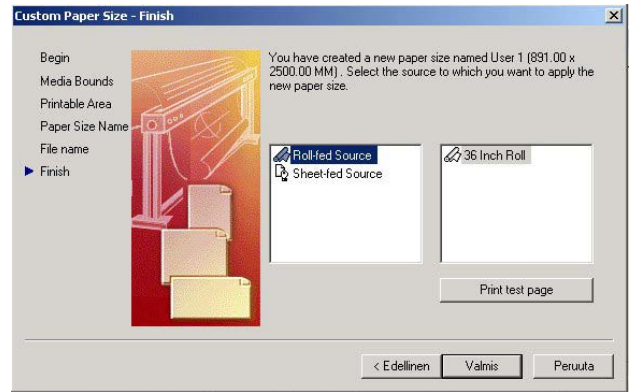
Custom Paper Size - Finish

Begin
Media Bounds
Printable Area
Paper Size Name
File name
Finish

You have created a new paper size named User 1 (891.00 x 2500.00 MM). Select the source to which you want to apply the new paper size.

Roll-fed Source
Sheet-fed Source

36 Inch Roll

Print test page

< Edellinen
Valmis
Peruuta